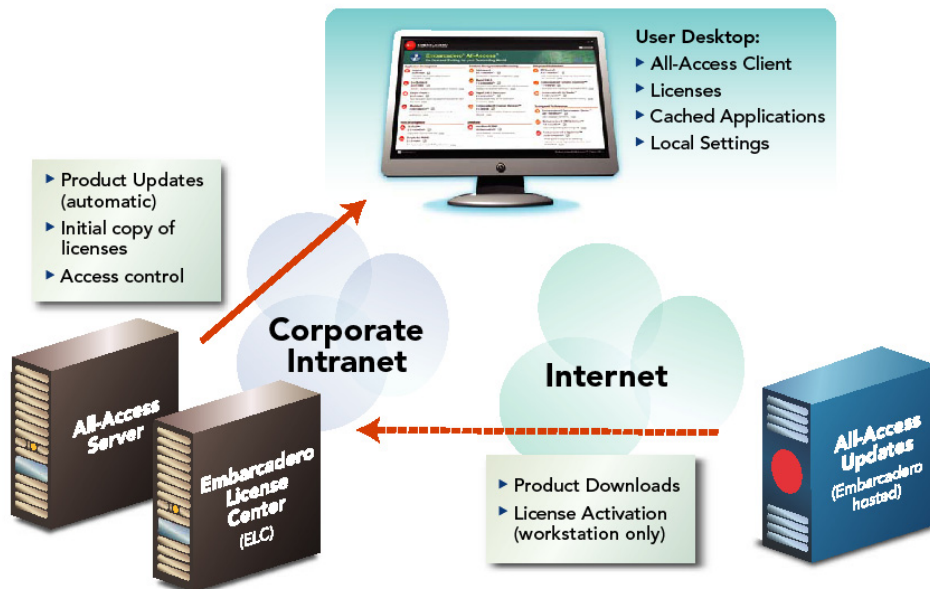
User Desktop:
▸ All-Access Client
▸ Licenses
▸ Cached Applications
▸ Local Settings

Embarcadero® All-Access®

▸ Product Updates (automatic)
▸ Initial copy of licenses
▸ Access control

Corporate Intranet

Internet

All-Access Server

Embarcadero License Center (ELC)

All-Access Updates (Embarcadero hosted)

▸ Product Downloads
▸ License Activation (workstation only)